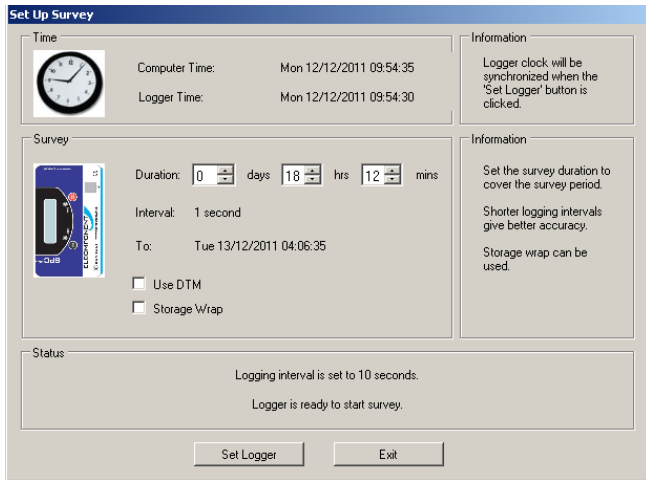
Set Up Survey

Time

Computer Time: Mon 12/12/2011 09:54:35

Logger Time: Mon 12/12/2011 09:54:30

Information

Logger clock will be synchronized when the 'Set Logger' button is clicked.

Survey

Duration: 0 days 18 hrs 12 mins

Interval: 1 second

To: Tue 13/12/2011 04:06:35

Use DTM

Storage Wrap

Information

Set the survey duration to cover the survey period.

Shorter logging intervals give better accuracy.

Storage wrap can be used.

Status

Logging interval is set to 10 seconds.

Logger is ready to start survey.

Set Logger

Exit